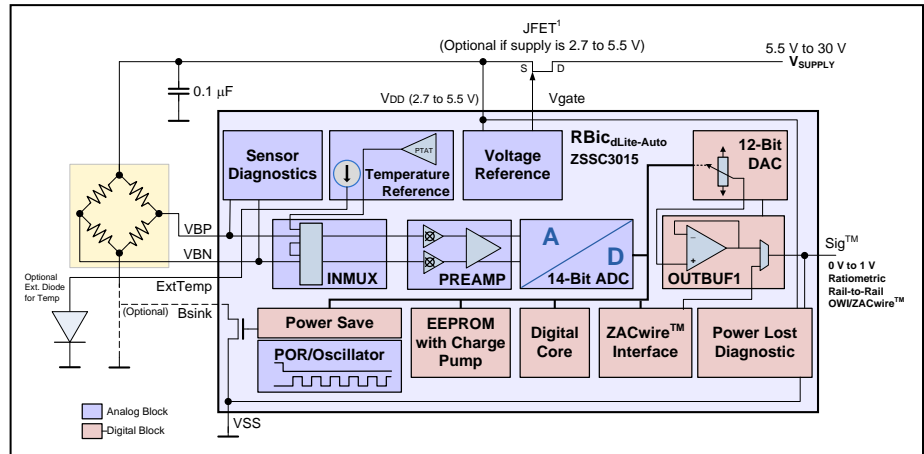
JFET$^1$
(Optional if supply is 2.7 to 5.5 V)

5.5 V to 30 V
$V_{SUPPLY}$

S D

0.1 μF

VDD (2.7 to 5.5 V)

Vgate

Sensor Diagnostics

PTAT

Temperature Reference

Voltage Reference

RBic$_{dLite-Auto}$
ZSSC3015

12-Bit DAC

VBP

VBN

A

D

INMUX

PREAMP

14-Bit ADC

OUTBUF1

Sig$^{TM}$

0 V to 1 V
Ratiometric
Rail-to-Rail
OWI/ZACwire$^{TM}$

Optional Ext. Diode for Temp

ExtTemp

(Optional) Bsink

Power Save

POR/Oscillator

EEPROM with Charge Pump

Digital Core

ZACwire$^{TM}$ Interface

Power Lost Diagnostic

Analog Block

Digital Block

VSS